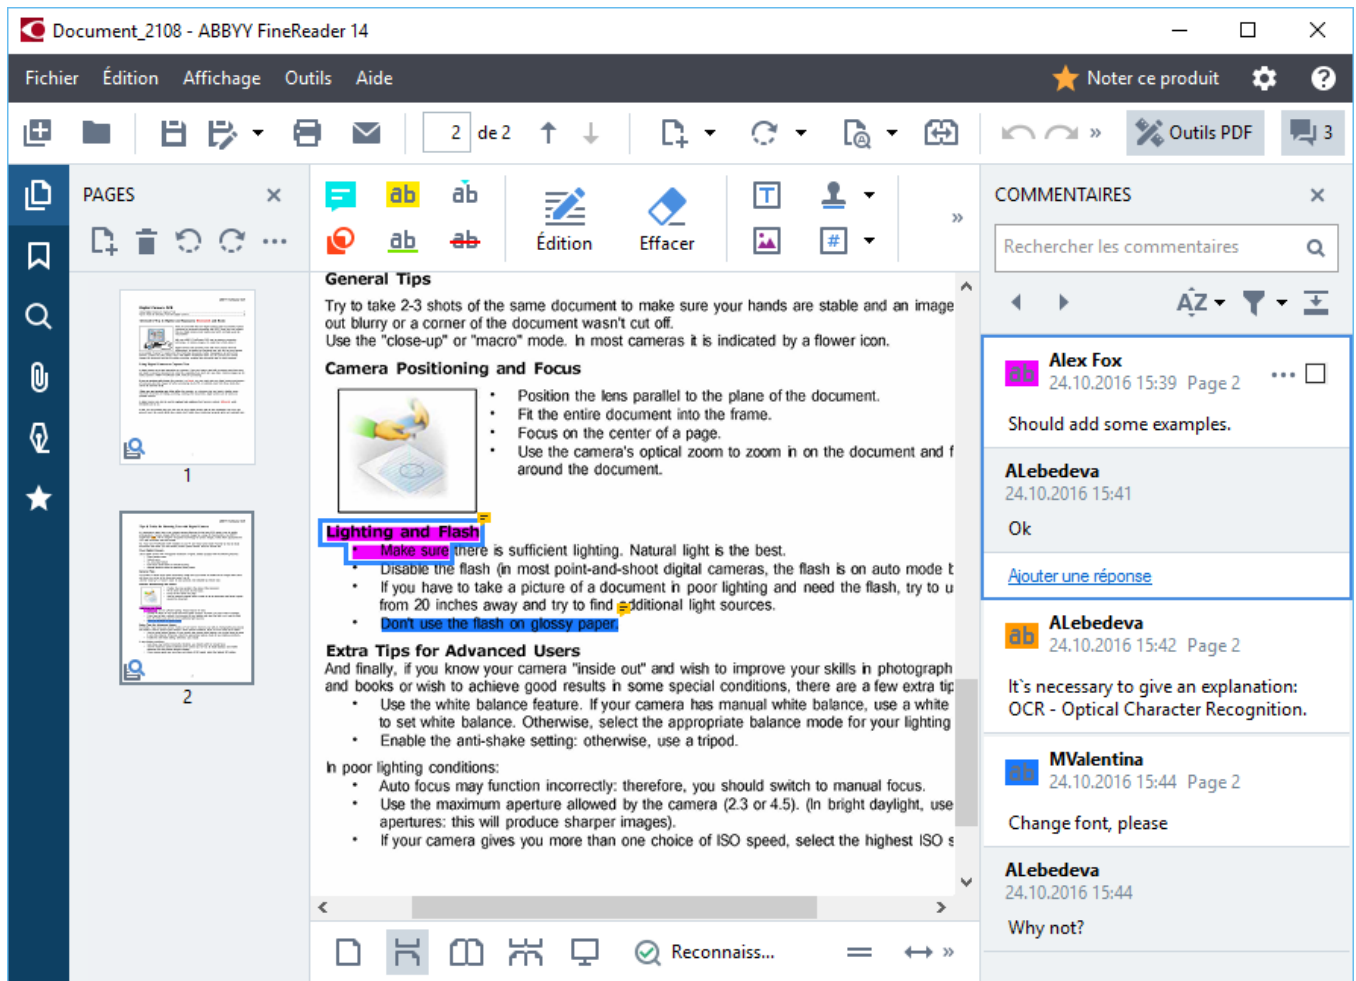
Document_2108 - ABBYY FineReader 14

Fichier Édition Affichage Outils Aide

Noter ce produit

2 de 2

Outils PDF 3

PAGES

1

2

ab ab ab

Édition Effacer

»

General Tips

Try to take 2-3 shots of the same document to make sure your hands are stable and an image out blurry or a corner of the document wasn't cut off.
Use the "close-up" or "macro" mode. In most cameras it is indicated by a flower icon.

Camera Positioning and Focus

• Position the lens parallel to the plane of the document.
• Fit the entire document into the frame.
• Focus on the center of a page.
• Use the camera's optical zoom to zoom in on the document and f around the document.

Lighting and Flash

• Make sure there is sufficient lighting. Natural light is the best.
• Disable the flash (in most point-and-shoot digital cameras, the flash is on auto mode b
• If you have to take a picture of a document in poor lighting and need the flash, try to u from 20 inches away and try to find additional light sources.
• Don't use the flash on glossy paper.

Extra Tips for Advanced Users

And finally, if you know your camera "inside out" and wish to improve your skills in photograph and books or wish to achieve good results in some special conditions, there are a few extra tip
• Use the white balance feature. If your camera has manual white balance, use a white to set white balance. Otherwise, select the appropriate balance mode for your lighting
• Enable the anti-shake setting: otherwise, use a tripod.

In poor lighting conditions:
• Auto focus may function incorrectly: therefore, you should switch to manual focus.
• Use the maximum aperture allowed by the camera (2.3 or 4.5). (In bright daylight, use apertures: this will produce sharper images).
• If your camera gives you more than one choice of ISO speed, select the highest ISO s

Reconnais...

»

COMMENTAIRES

Rechercher les commentaires

Alex Fox
24.10.2016 15:39 Page 2
Should add some examples.

ALebedeva
24.10.2016 15:41
Ok

Ajouter une réponse

ALebedeva
24.10.2016 15:42 Page 2
It`s necessary to give an explanation: OCR - Optical Character Recognition.

MValentina
24.10.2016 15:44 Page 2
Change font, please

ALebedeva
24.10.2016 15:44
Why not?